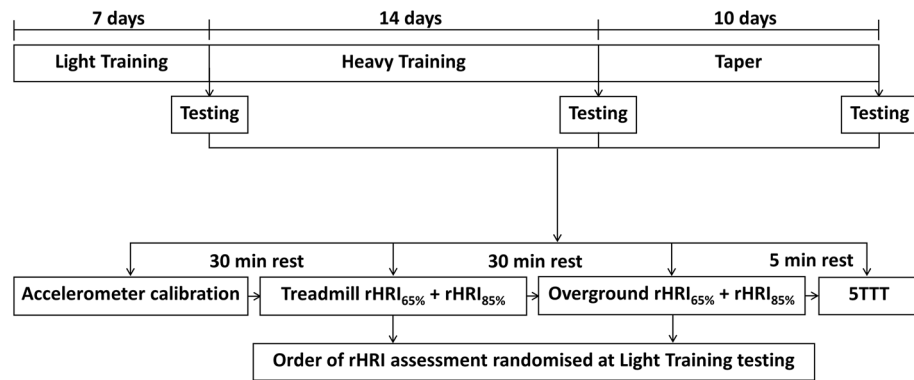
7 days
14 days
10 days

Light Training
Heavy Training
Taper

Testing
Testing
Testing

30 min rest
30 min rest
5 min rest

Accelerometer calibration
Treadmill rHRI$_{65\%}$ + rHRI$_{85\%}$
Overground rHRI$_{65\%}$ + rHRI$_{85\%}$
5TTT

Order of rHRI assessment randomised at Light Training testing